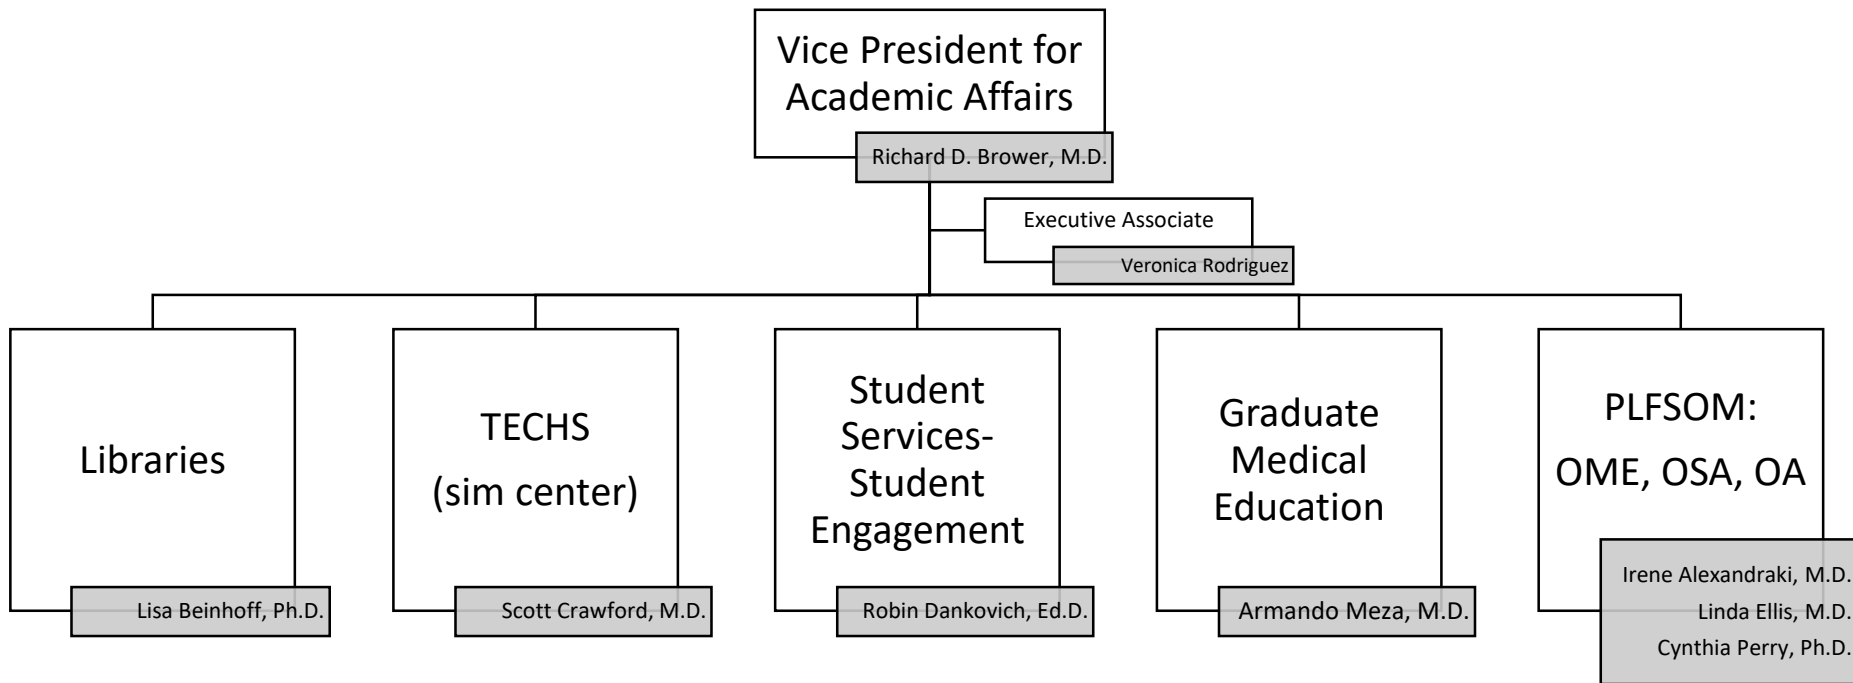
Vice President for Academic Affairs

Richard D. Brower, M.D.

Executive Associate

Veronica Rodriguez

Libraries

Lisa Beinhoff, Ph.D.

TECHS (sim center)

Scott Crawford, M.D.

Student Services-Student Engagement

Robin Dankovich, Ed.D.

Graduate Medical Education

Armando Meza, M.D.

PLFSOM: OME, OSA, OA

Irene Alexandraki, M.D.
Linda Ellis, M.D.
Cynthia Perry, Ph.D.